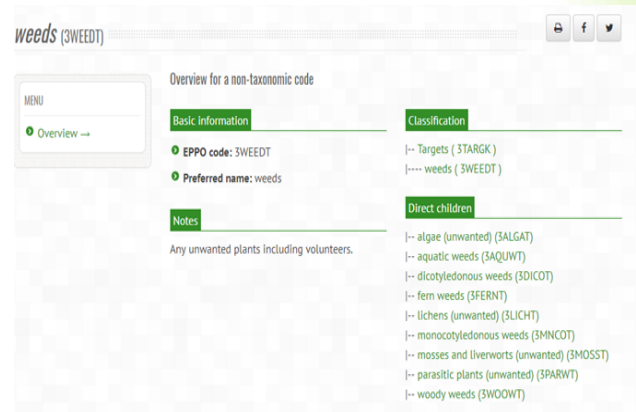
weeds (3WEEDT)

MENU

Overview →

Overview for a non-taxonomic code

Basic information

EPPO code: 3WEEDT

Preferred name: weeds

Notes

Any unwanted plants including volunteers.

Classification

|-- Targets ( 3TARGK )
|---- weeds ( 3WEEDT )

Direct children

|-- algae (unwanted) (3ALGAT)
|-- aquatic weeds (3AQUWT)
|-- dicotyledonous weeds (3DICOT)
|-- fern weeds (3FERNT)
|-- lichens (unwanted) (3LICHT)
|-- monocotyledonous weeds (3MNCOT)
|-- mosses and liverworts (unwanted) (3MOSST)
|-- parasitic plants (unwanted) (3PARWT)
|-- woody weeds (3WOOWT)